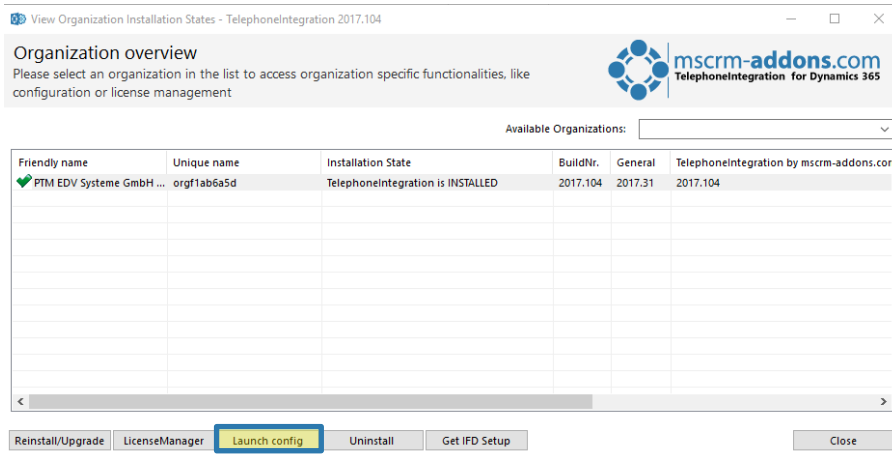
View Organization Installation States - TelephoneIntegration 2017.104

Organization overview
Please select an organization in the list to access organization specific functionalities, like configuration or license management

mscrm-addons.com
TelephoneIntegration for Dynamics 365

Available Organizations:

| Friendly name | Unique name | Installation State | BuildNr. | General | TelephoneIntegration by mscrm-addons.cor |
|---|---|---|---|---|---|
| PTM EDV Systeme GmbH ... | orgf1ab6a5d | TelephoneIntegration is INSTALLED | 2017.104 | 2017.31 | 2017.104 |

Reinstall/Upgrade | LicenseManager | Launch config | Uninstall | Get IFD Setup | Close